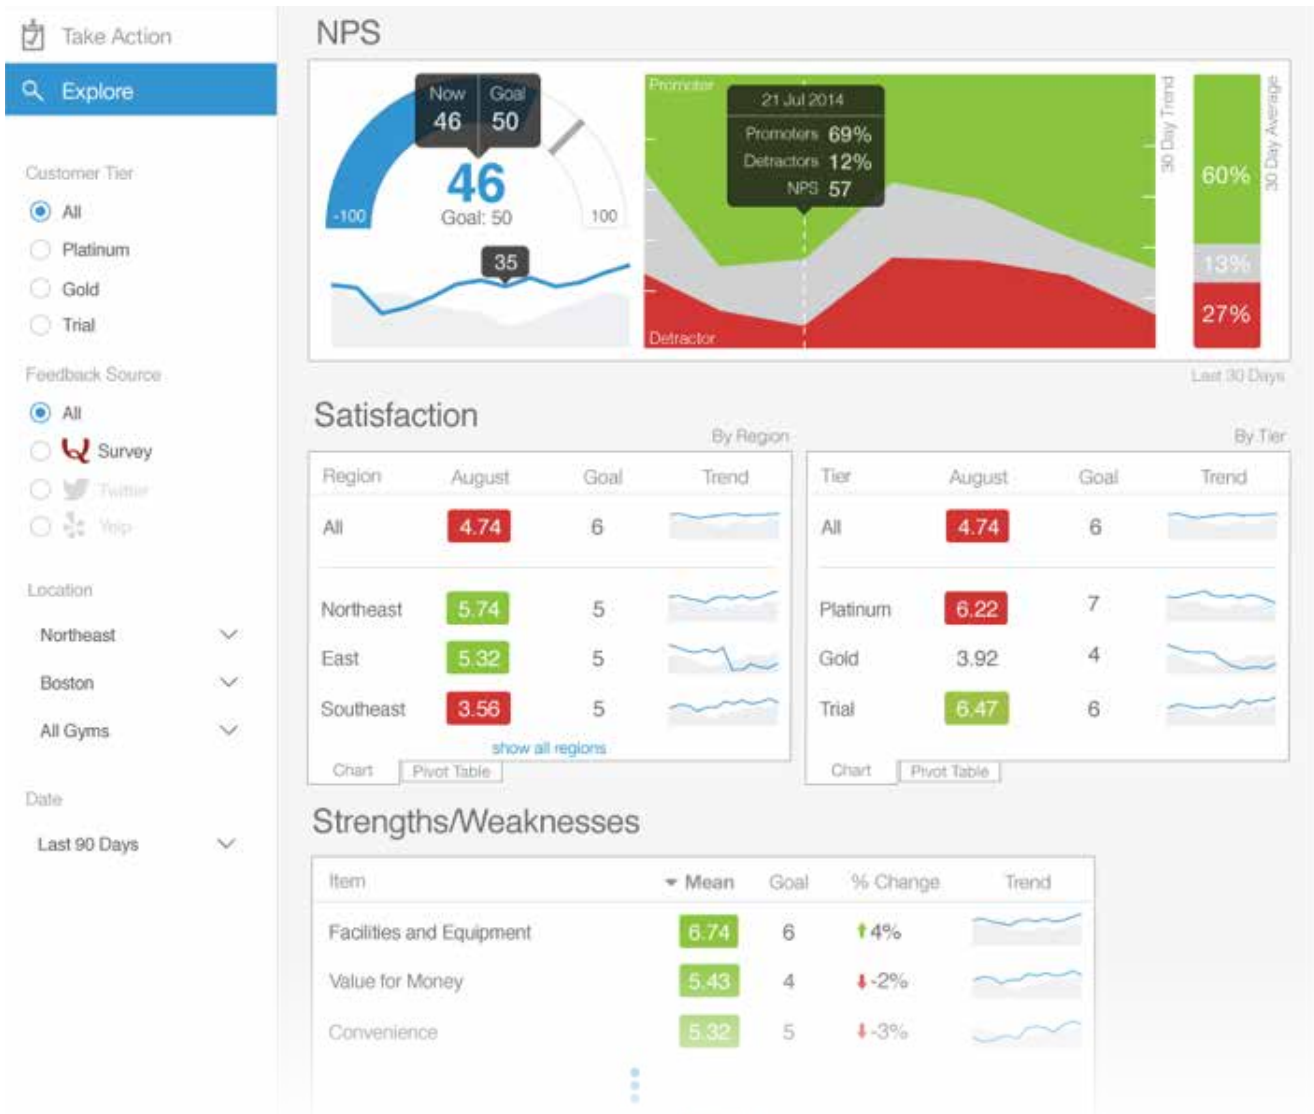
Take Action

Explore

Customer Tier

All

Platinum

Gold

Trial

Feedback Source

All

Survey

Twitter

Yelp

Location

Northeast

Boston

All Gyms

Date

Last 90 Days

NPS

Now 46 Goal 50

46

Goal: 50

-100

100

35

Promoter

21 Jul 2014

Promoters 69%

Detractors 12%

NPS 57

Detractor

30 Day Trend

60%

13%

27%

30 Day Average

Last 30 Days

Satisfaction

By Region

| Region | August | Goal | Trend |
|---|---|---|---|
| All | 4.74 | 6 | |
| Northeast | 5.74 | 5 | |
| East | 5.32 | 5 | |
| Southeast | 3.56 | 5 | |

show all regions

Chart | Pivot Table

By Tier

| Tier | August | Goal | Trend |
|---|---|---|---|
| All | 4.74 | 6 | |
| Platinum | 6.22 | 7 | |
| Gold | 3.92 | 4 | |
| Trial | 6.47 | 6 | |

Chart | Pivot Table

Strengths/Weaknesses

| Item | Mean | Goal | % Change | Trend |
|---|---|---|---|---|
| Facilities and Equipment | 6.74 | 6 | 4% | |
| Value for Money | 5.43 | 4 | -2% | |
| Convenience | 5.32 | 5 | -3% | |